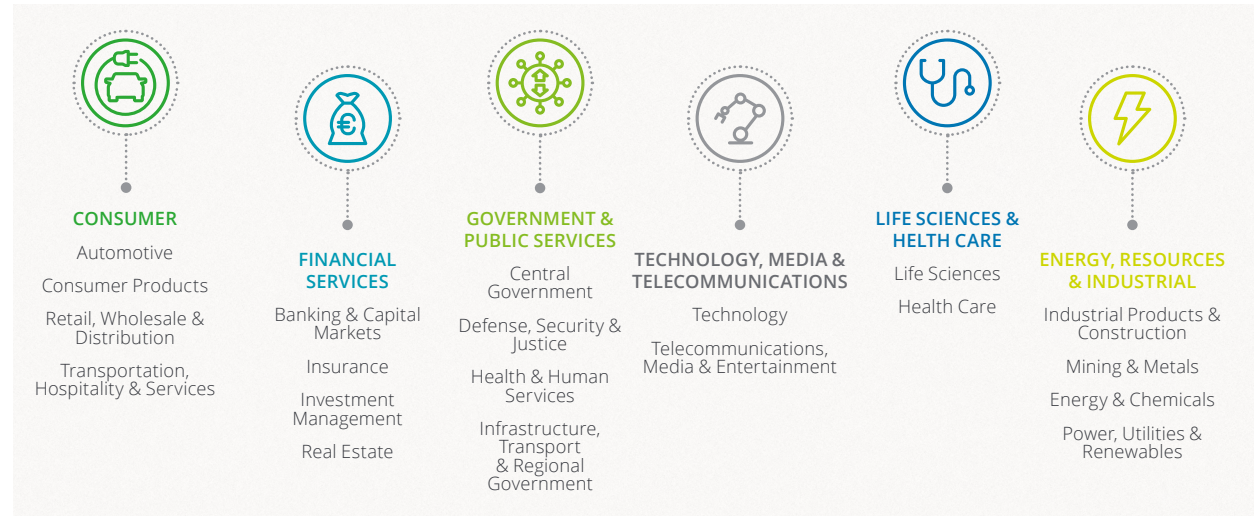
CONSUMER

Automotive

Consumer Products

Retail, Wholesale & Distribution

Transportation, Hospitality & Services

FINANCIAL SERVICES

Banking & Capital Markets

Insurance

Investment Management

Real Estate

GOVERNMENT & PUBLIC SERVICES

Central Government

Defense, Security & Justice

Health & Human Services

Infrastructure, Transport & Regional Government

TECHNOLOGY, MEDIA & TELECOMMUNICATIONS

Technology

Telecommunications, Media & Entertainment

LIFE SCIENCES & HEALTH CARE

Life Sciences

Health Care

ENERGY, RESOURCES & INDUSTRIAL

Industrial Products & Construction

Mining & Metals

Energy & Chemicals

Power, Utilities & Renewables